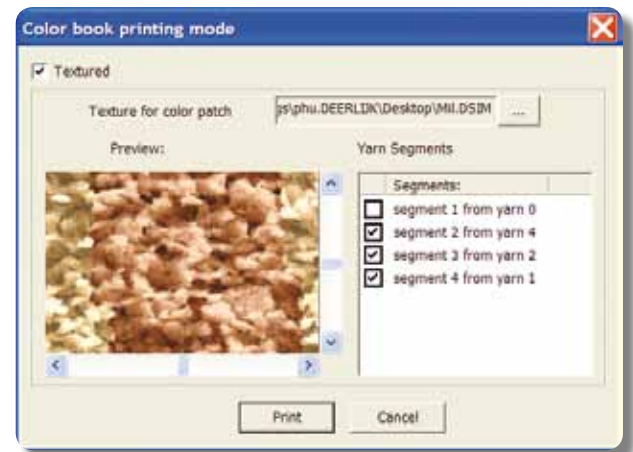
Color book printing mode

Textured

Texture for color patch

s\phu.DEERLIK\Desktop\Mil.DSIM

...

Preview:

Yarn Segments

Segments:

segment 1 from yarn 0

segment 2 from yarn 4

segment 3 from yarn 2

segment 4 from yarn 1

Print

Cancel